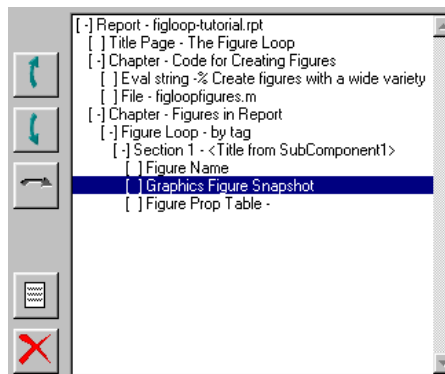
[-] Report - figloop-tutorial.rpt
[ ] Title Page - The Figure Loop
[-] Chapter - Code for Creating Figures
[ ] Eval string -% Create figures with a wide variety
[ ] File - figloopfigures.m
[-] Chapter - Figures in Report
[-] Figure Loop - by tag
[-] Section 1 - <Title from SubComponent1>
[ ] Figure Name
[ ] Graphics Figure Snapshot
[ ] Figure Prop Table -